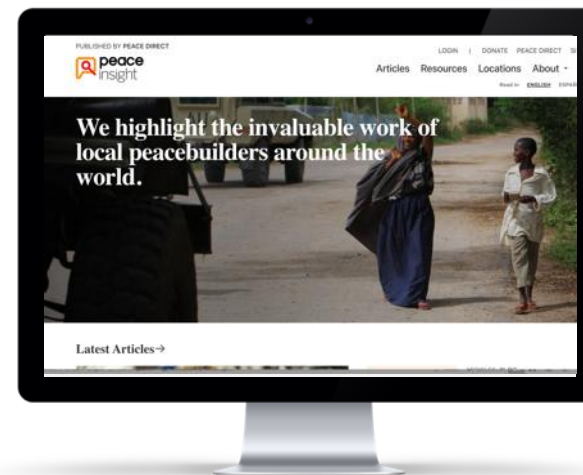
PUBLISHED BY PEACE DIRECT

peace insight

LOGIN | DONATE PEACE DIRECT S

Articles Resources Locations About

Read in: ENGLISH ESPA

We highlight the invaluable work of local peacebuilders around the world.

Latest Articles→